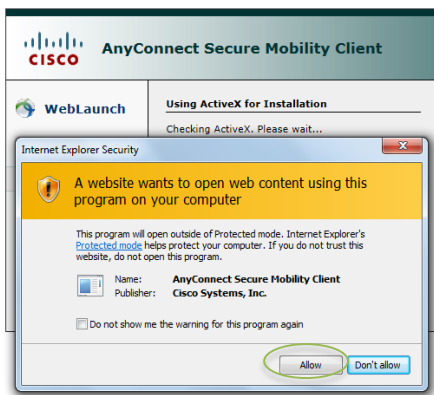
CISCO AnyConnect Secure Mobility Client

WebLaunch

Using ActiveX for Installation

Checking ActiveX. Please wait...

Internet Explorer Security

A website wants to open web content using this program on your computer

This program will open outside of Protected mode. Internet Explorer's Protected mode helps protect your computer. If you do not trust this website, do not open this program.

Name: AnyConnect Secure Mobility Client
Publisher: Cisco Systems, Inc.

Do not show me the warning for this program again

Allow

Don't allow